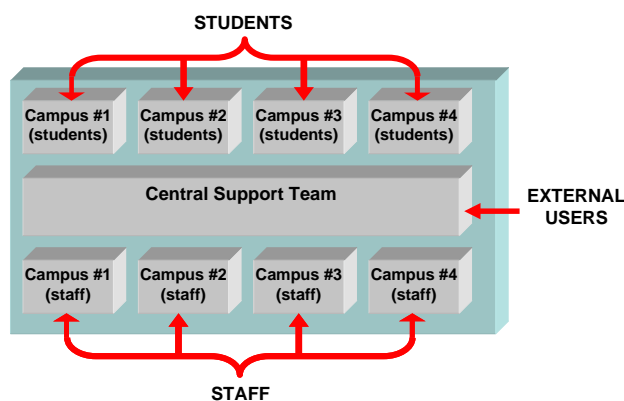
STUDENTS

Campus #1 (students)

Campus #2 (students)

Campus #3 (students)

Campus #4 (students)

Central Support Team

EXTERNAL USERS

Campus #1 (staff)

Campus #2 (staff)

Campus #3 (staff)

Campus #4 (staff)

STAFF